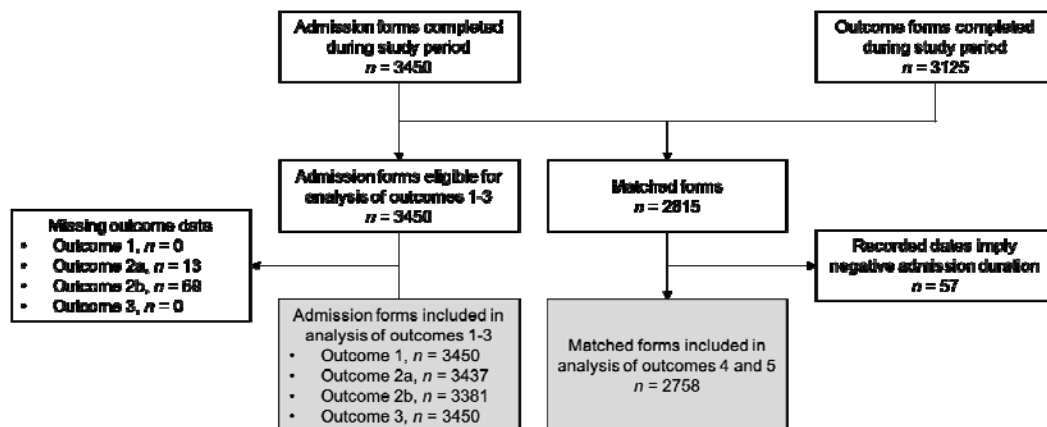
Admission forms completed during study period
$n = 3450$

Outcome forms completed during study period
$n = 3125$

Admission forms eligible for analysis of outcomes 1-3
$n = 3450$

Matched forms
$n = 2815$

Missing outcome data
- Outcome 1, $n = 0$
- Outcome 2a, $n = 13$
- Outcome 2b, $n = 69$
- Outcome 3, $n = 0$

Recorded dates imply negative admission duration
$n = 57$

Admission forms included in analysis of outcomes 1-3
- Outcome 1, $n = 3450$
- Outcome 2a, $n = 3437$
- Outcome 2b, $n = 3381$
- Outcome 3, $n = 3450$

Matched forms included in analysis of outcomes 4 and 5
$n = 2758$